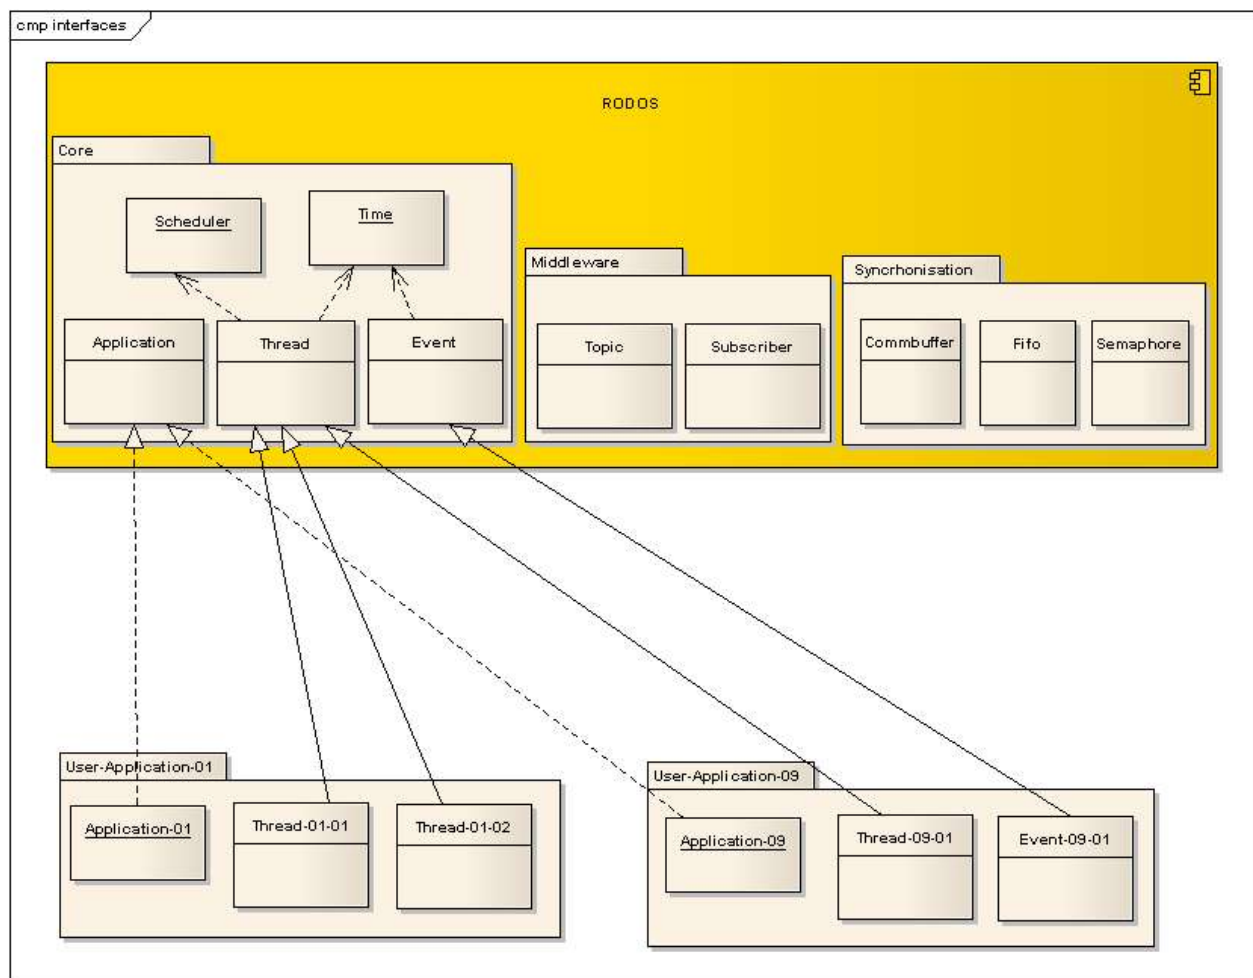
cmp interfaces

RODOS

Core

Scheduler

Time

Application

Thread

Event

Middleware

Topic

Subscriber

Syncrhonisation

Commbuffer

Fifo

Semaphore

User-Application-01

Application-01

Thread-01-01

Thread-01-02

User-Application-09

Application-09

Thread-09-01

Event-09-01